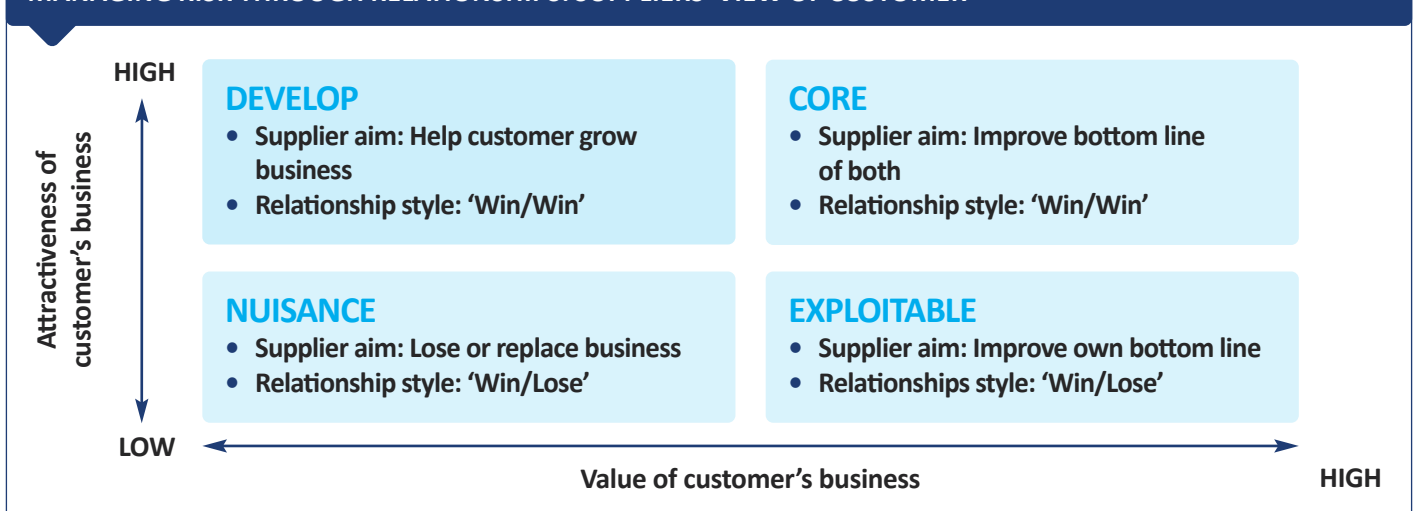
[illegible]

HIGH

Attractiveness of customer's business

DEVELOP
• Supplier aim: Help customer grow business
• Relationship style: 'Win/Win'

CORE
• Supplier aim: Improve bottom line of both
• Relationship style: 'Win/Win'

NUISANCE
• Supplier aim: Lose or replace business
• Relationship style: 'Win/Lose'

EXPLOITABLE
• Supplier aim: Improve own bottom line
• Relationships style: 'Win/Lose'

LOW

Value of customer's business

HIGH